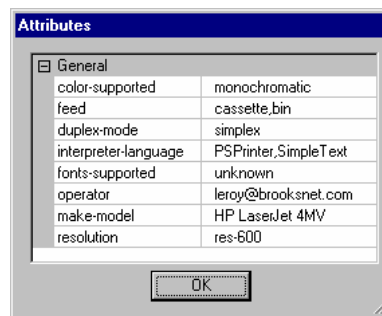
Attributes

⊟ General

| | |
|---|---|
| color-supported | monochromatic |
| feed | cassette,bin |
| duplex-mode | simplex |
| interpreter-language | PSPrinter,SimpleText |
| fonts-supported | unknown |
| operator | leroy@brooksnet.com |
| make-model | HP LaserJet 4MV |
| resolution | res-600 |

OK